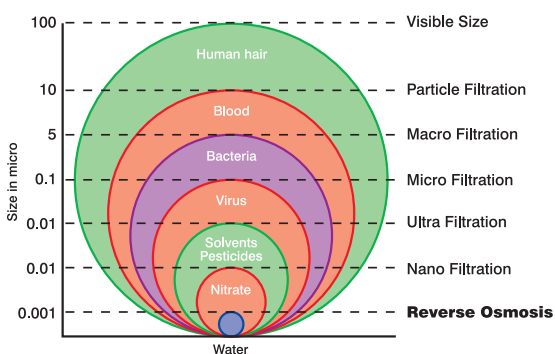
100
10
5
0.1
0.01
0.01
0.001

Size in micro

Human hair
Blood
Bacteria
Virus
Solvents
Pesticides
Nitrate
Water

Visible Size
Particle Filtration
Macro Filtration
Micro Filtration
Ultra Filtration
Nano Filtration
Reverse Osmosis